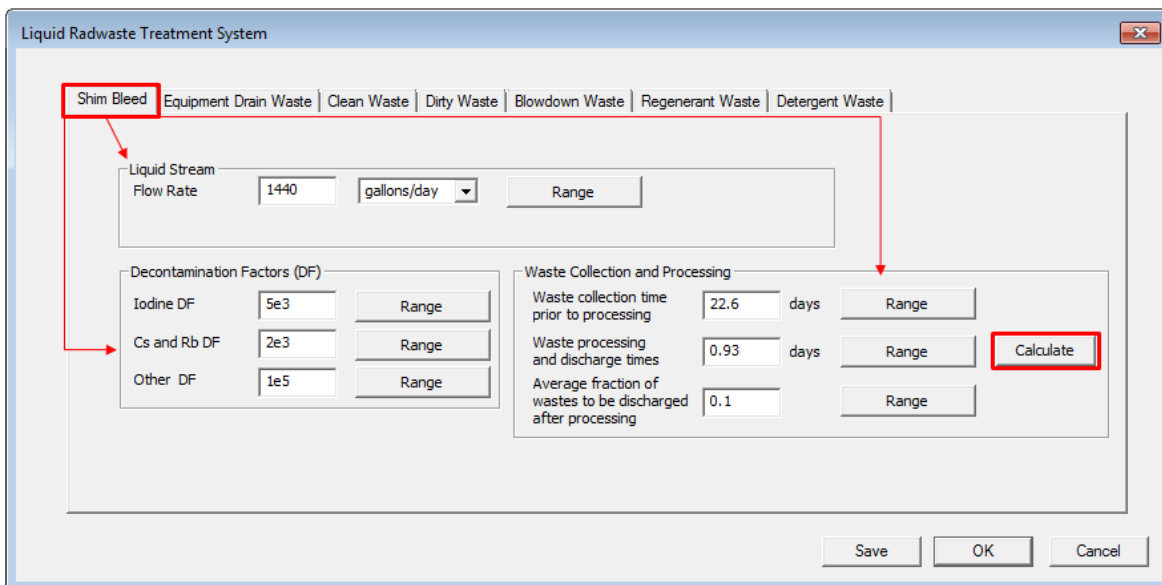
Liquid Radwaste Treatment System

Shim Bleed | Equipment Drain Waste | Clean Waste | Dirty Waste | Blowdown Waste | Regenerant Waste | Detergent Waste

Liquid Stream
Flow Rate 1440 gallons/day Range

Decontamination Factors (DF)
Iodine DF 5e3 Range
Cs and Rb DF 2e3 Range
Other DF 1e5 Range

Waste Collection and Processing
Waste collection time prior to processing 22.6 days Range
Waste processing and discharge times 0.93 days Range
Average fraction of wastes to be discharged after processing 0.1 Range

Calculate

Save OK Cancel